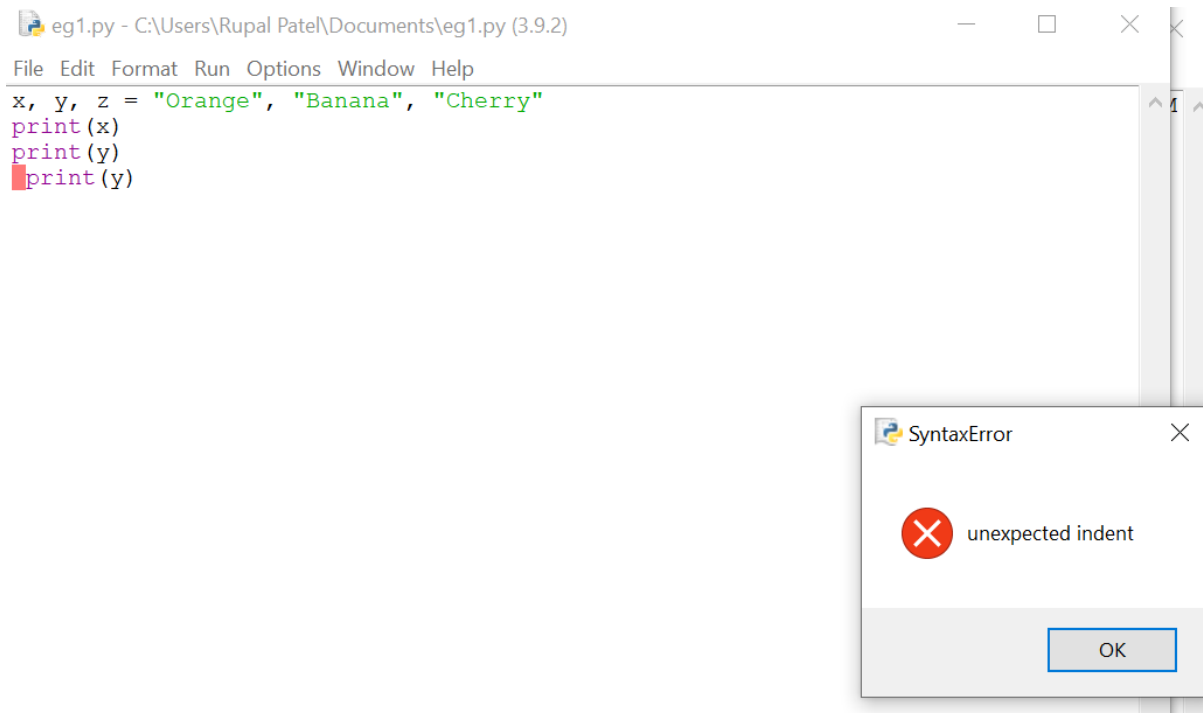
eg1.py - C:\Users\Rupal Patel\Documents\eg1.py (3.9.2)

File Edit Format Run Options Window Help

x, y, z = "Orange", "Banana", "Cherry"
print(x)
print(y)
 print(y)

SyntaxError

unexpected indent

OK